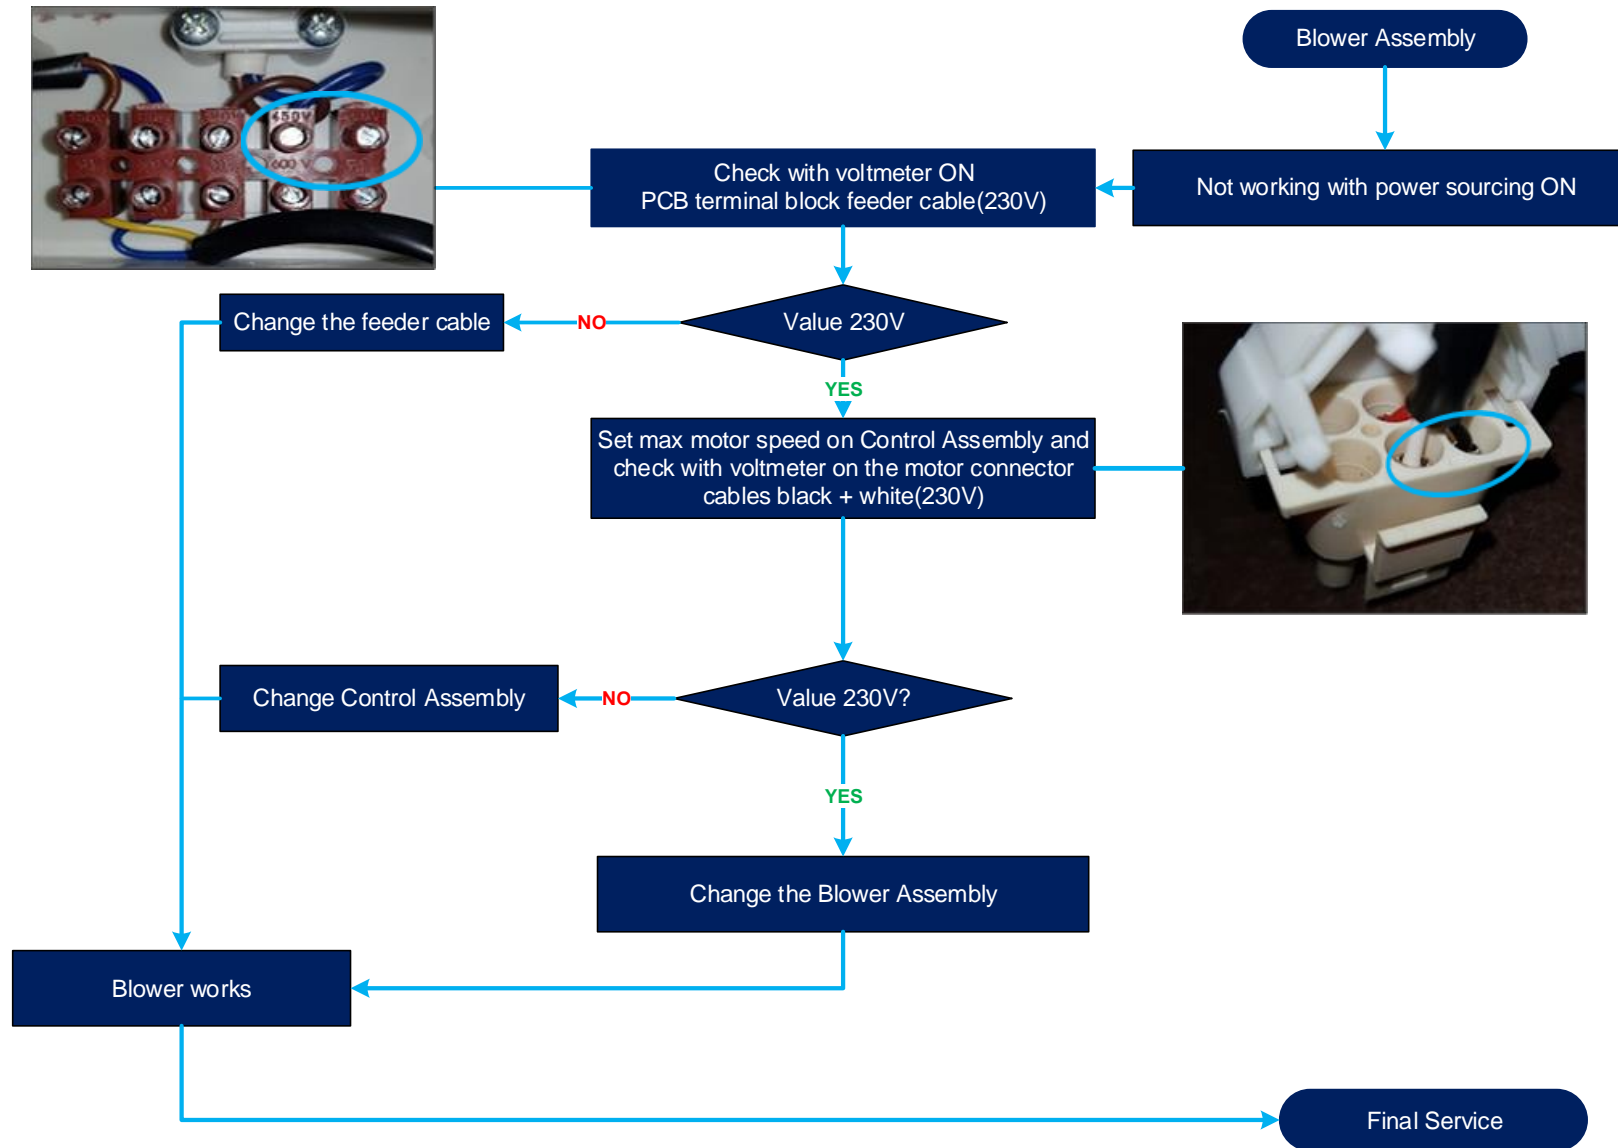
450V

600 V

Blower Assembly

Not working with power sourcing ON

Check with voltmeter ON
PCB terminal block feeder cable(230V)

Value 230V

NO

Change the feeder cable

YES

Set max motor speed on Control Assembly and check with voltmeter on the motor connector cables black + white(230V)

Value 230V?

NO

Change Control Assembly

YES

Change the Blower Assembly

Blower works

Final Service